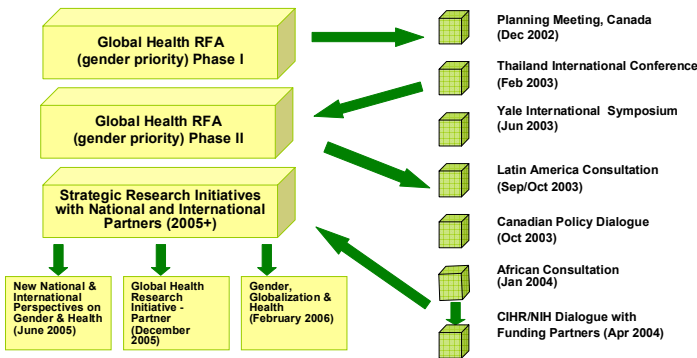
Global Health RFA (gender priority) Phase I

Global Health RFA (gender priority) Phase II

Strategic Research Initiatives with National and International Partners (2005+)

New National & International Perspectives on Gender & Health (June 2005)

Global Health Research Initiative - Partner (December 2005)

Gender, Globalization & Health (February 2006)

Planning Meeting, Canada (Dec 2002)

Thailand International Conference (Feb 2003)

Yale International Symposium (Jun 2003)

Latin America Consultation (Sep/Oct 2003)

Canadian Policy Dialogue (Oct 2003)

African Consultation (Jan 2004)

CIHR/NIH Dialogue with Funding Partners (Apr 2004)